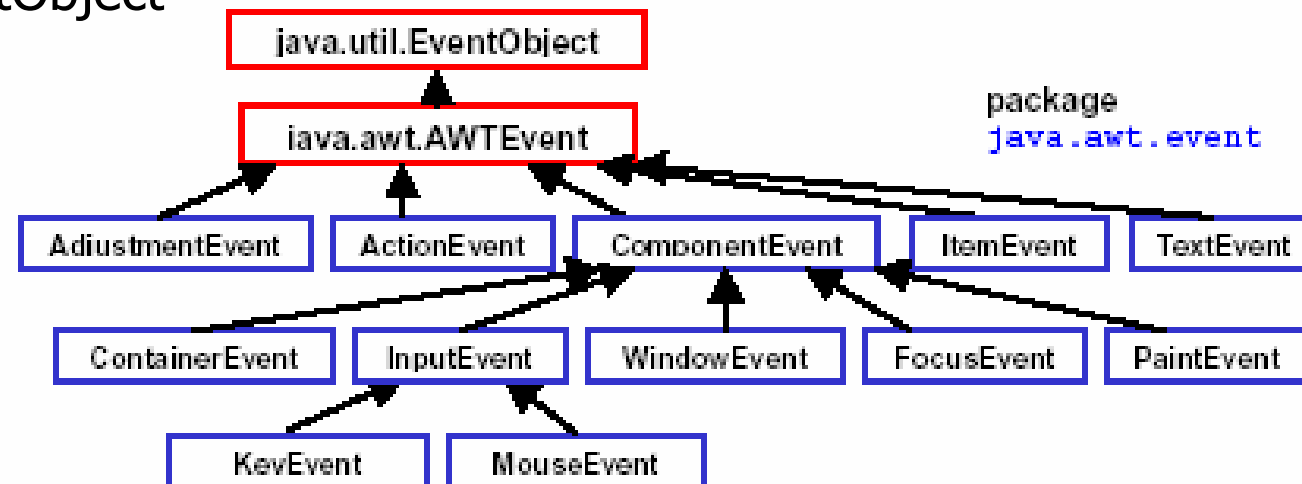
tObject

java.util.EventObject

java.awt.AWTEvent

package
java.awt.event

AdjustmentEvent

ActionEvent

ComponentEvent

ItemEvent

TextEvent

ContainerEvent

InputEvent

WindowEvent

FocusEvent

PaintEvent

KeyEvent

MouseEvent